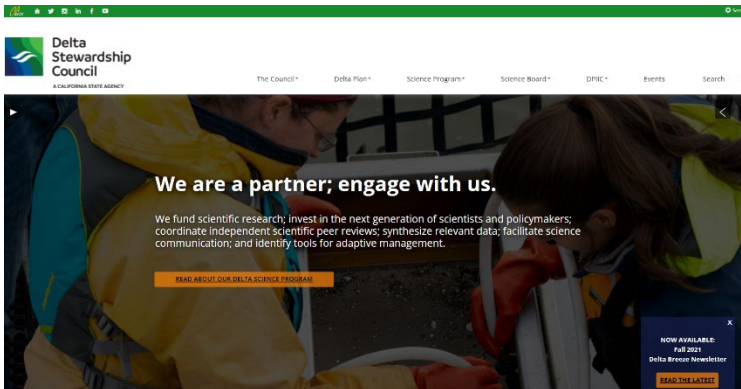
Delta Stewardship Council

A CALIFORNIA STATE AGENCY

The Council▾ Delta Plan▾ Science Program▾ Science Board▾ DPIIC▾ Events Search

We are a partner; engage with us.

We fund scientific research; invest in the next generation of scientists and policymakers; coordinate independent scientific peer reviews; synthesize relevant data; facilitate science communication; and identify tools for adaptive management.

READ ABOUT OUR DELTA SCIENCE PROGRAM

×

NOW AVAILABLE: Fall 2021 Delta Breeze Newsletter

READ THE LATEST